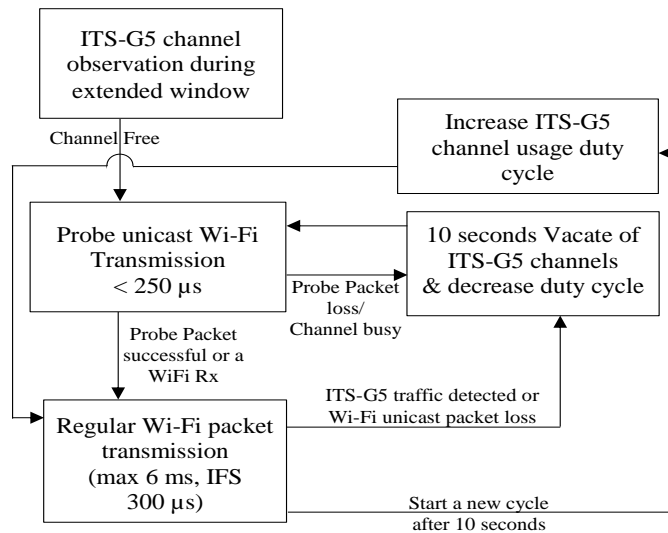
ITS-G5 channel observation during extended window

Channel Free

Increase ITS-G5 channel usage duty cycle

Probe unicast Wi-Fi Transmission < 250 µs

10 seconds Vacate of ITS-G5 channels & decrease duty cycle

Probe Packet loss/ Channel busy

Probe Packet successful or a WiFi Rx

ITS-G5 traffic detected or Wi-Fi unicast packet loss

Regular Wi-Fi packet transmission (max 6 ms, IFS 300 µs)

Start a new cycle after 10 seconds